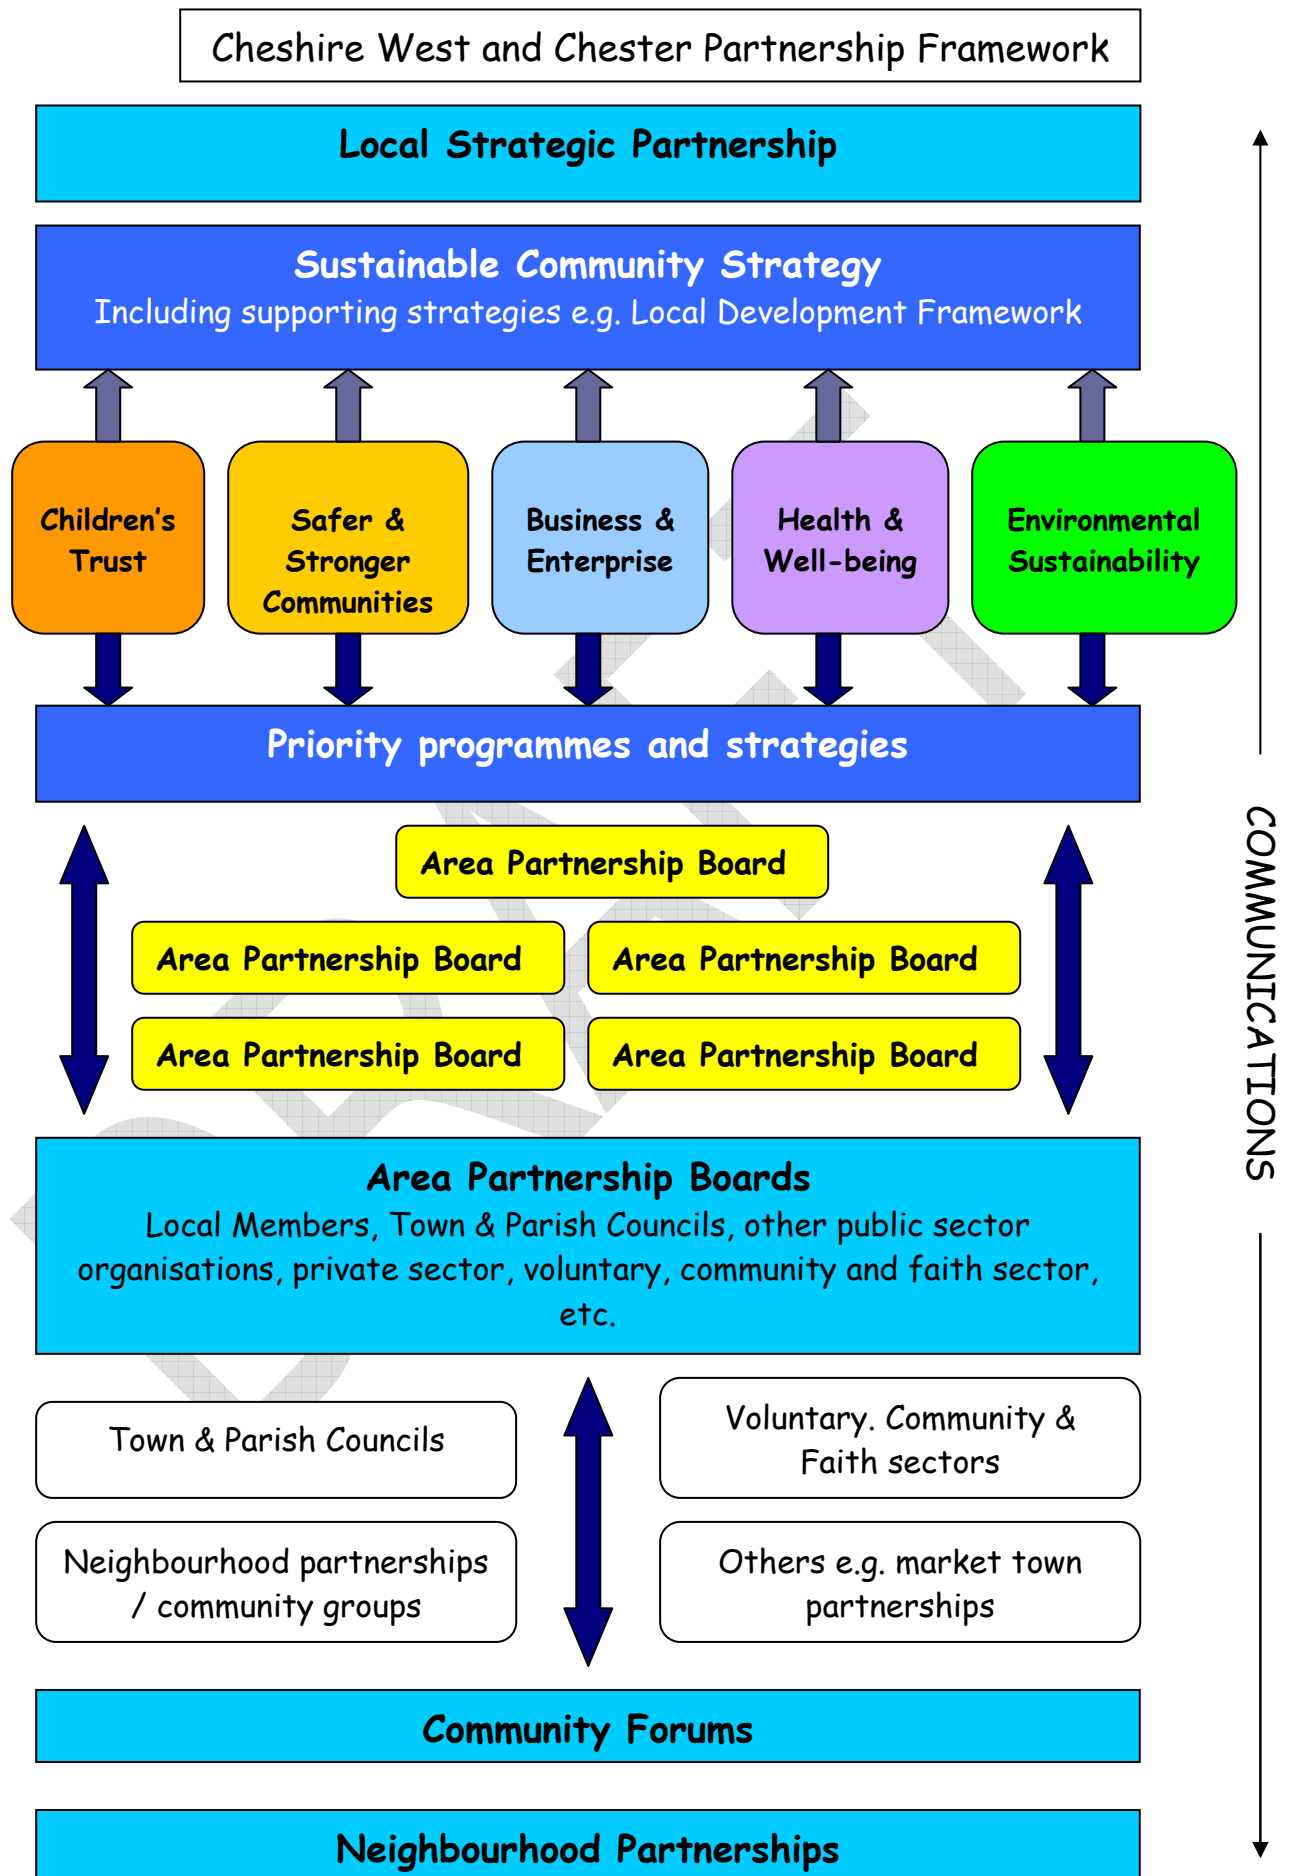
Cheshire West and Chester Partnership Framework

Local Strategic Partnership

Sustainable Community Strategy
Including supporting strategies e.g. Local Development Framework

Children's Trust

Safer & Stronger Communities

Business & Enterprise

Health & Well-being

Environmental Sustainability

Priority programmes and strategies

Area Partnership Board

Area Partnership Board

Area Partnership Board

Area Partnership Board

Area Partnership Board

Area Partnership Boards
Local Members, Town & Parish Councils, other public sector organisations, private sector, voluntary, community and faith sector, etc.

Town & Parish Councils

Voluntary. Community & Faith sectors

Neighbourhood partnerships / community groups

Others e.g. market town partnerships

Community Forums

Neighbourhood Partnerships

COMMUNICATIONS